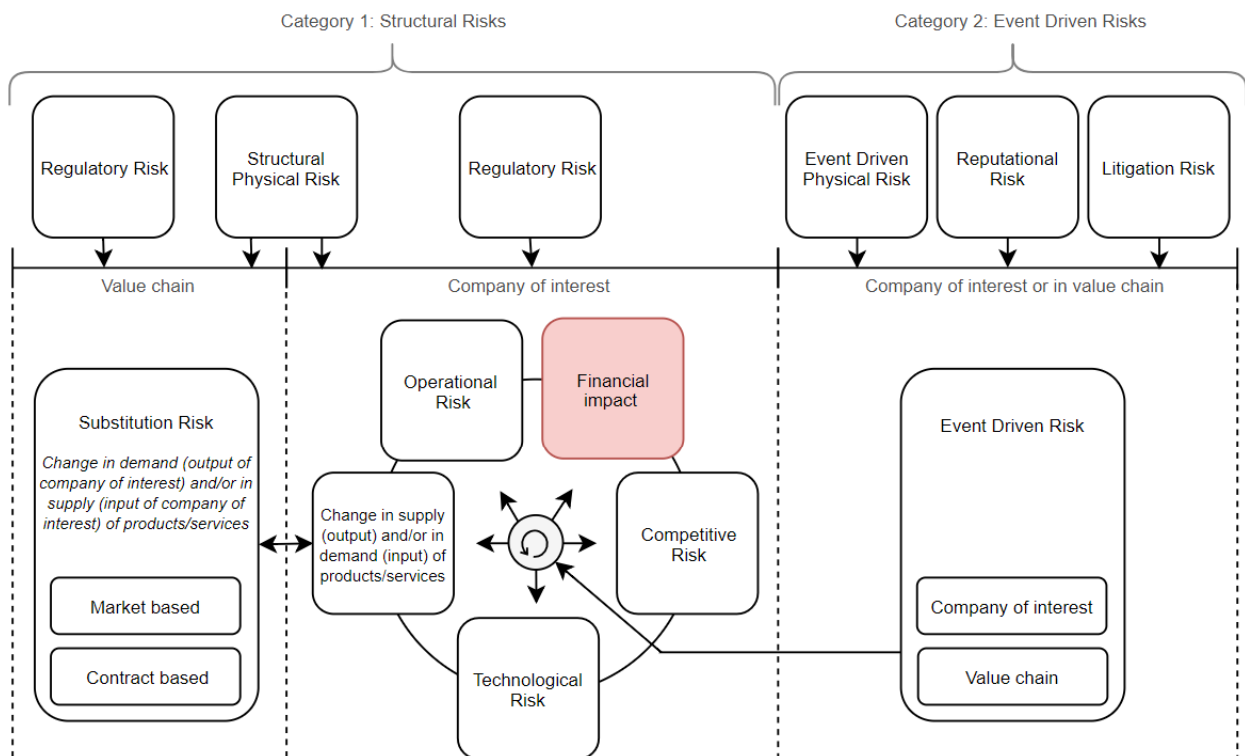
Category 1: Structural Risks

Category 2: Event Driven Risks

Regulatory Risk

Structural Physical Risk

Regulatory Risk

Event Driven Physical Risk

Reputational Risk

Litigation Risk

Value chain

Company of interest

Company of interest or in value chain

Substitution Risk

*Change in demand (output of company of interest) and/or in supply (input of company of interest) of products/services*

Market based

Contract based

Operational Risk

Financial impact

Change in supply (output) and/or in demand (input) of products/services

Competitive Risk

Technological Risk

Event Driven Risk

Company of interest

Value chain